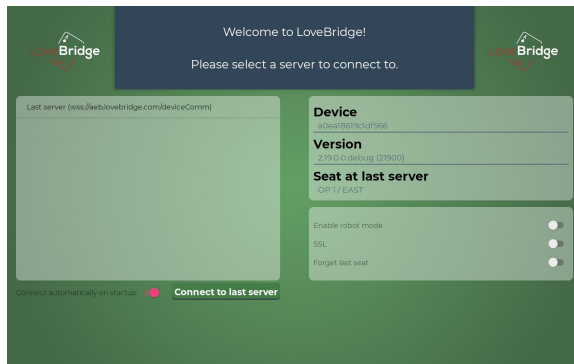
LoveBridge

Welcome to LoveBridge!

Please select a server to connect to.

LoveBridge

Last server (wss://aeb.lovebridge.com/deviceComm)

Device
a0ea18619c1df566

Version
2.19.0.0.debug (21900)

Seat at last server
OP 1 / EAST

Enable robot mode

SSL

Forget last seat

Connect automatically on startup

Connect to last server